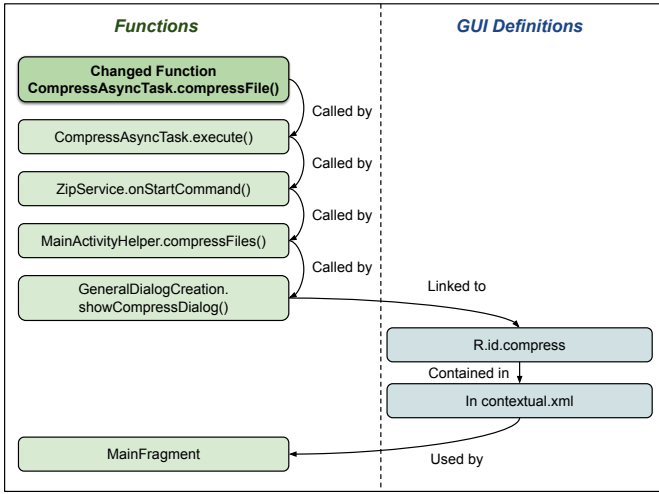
Functions

GUI Definitions

Changed Function
CompressAsyncTask.compressFile()

Called by

CompressAsyncTask.execute()

Called by

ZipService.onStartCommand()

Called by

MainActivityHelper.compressFiles()

Called by

GeneralDialogCreation.
showCompressDialog()

Linked to

R.id.compress

Contained in

In contextual.xml

MainFragment

Used by